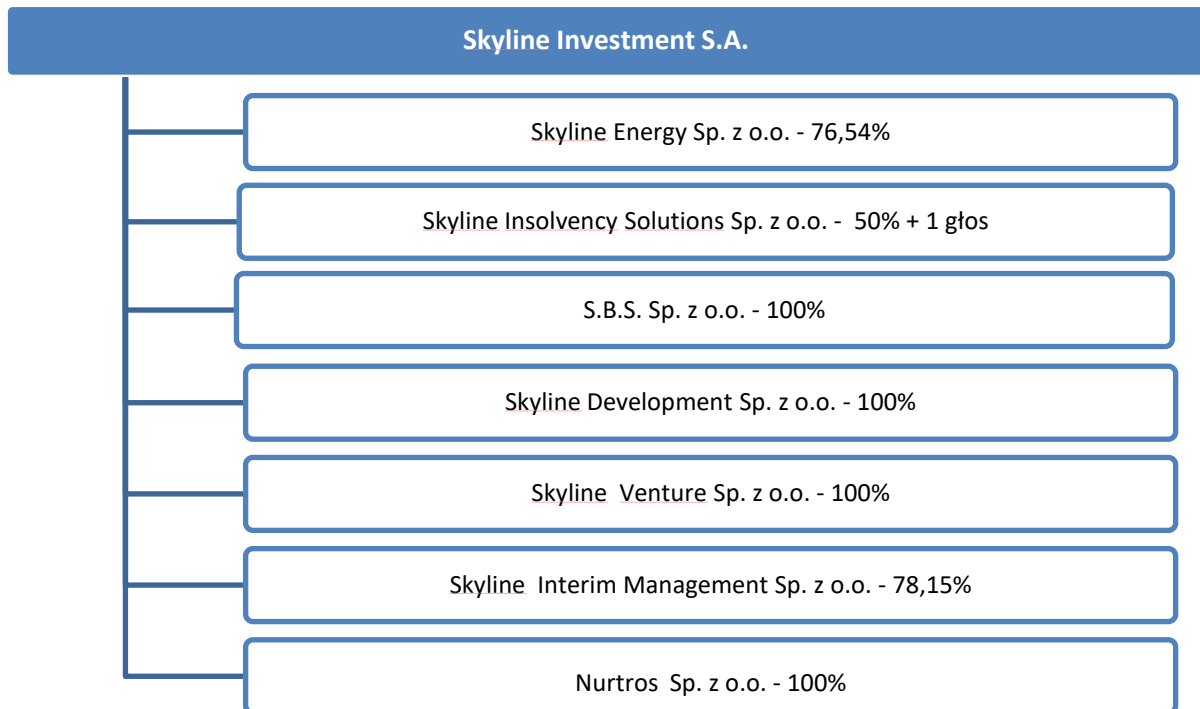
Skyline Investment S.A.

Skyline Energy Sp. z o.o. - 76,54%

Skyline Insolvency Solutions Sp. z o.o. - 50% + 1 głos

S.B.S. Sp. z o.o. - 100%

Skyline Development Sp. z o.o. - 100%

Skyline Venture Sp. z o.o. - 100%

Skyline Interim Management Sp. z o.o. - 78,15%

Nurtros Sp. z o.o. - 100%